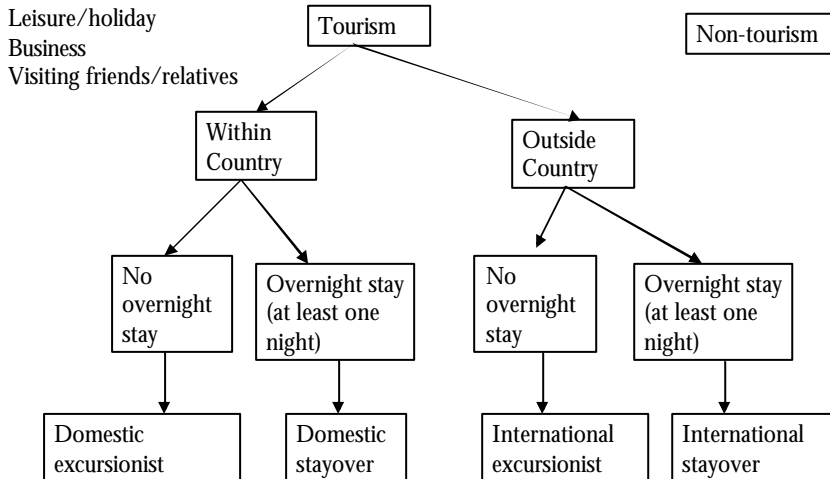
Leisure/holiday
Business
Visiting friends/relatives

Tourism

Non-tourism

Within Country

Outside Country

No overnight stay

Overnight stay (at least one night)

No overnight stay

Overnight stay (at least one night)

Domestic excursionist

Domestic stayover

International excursionist

International stayover